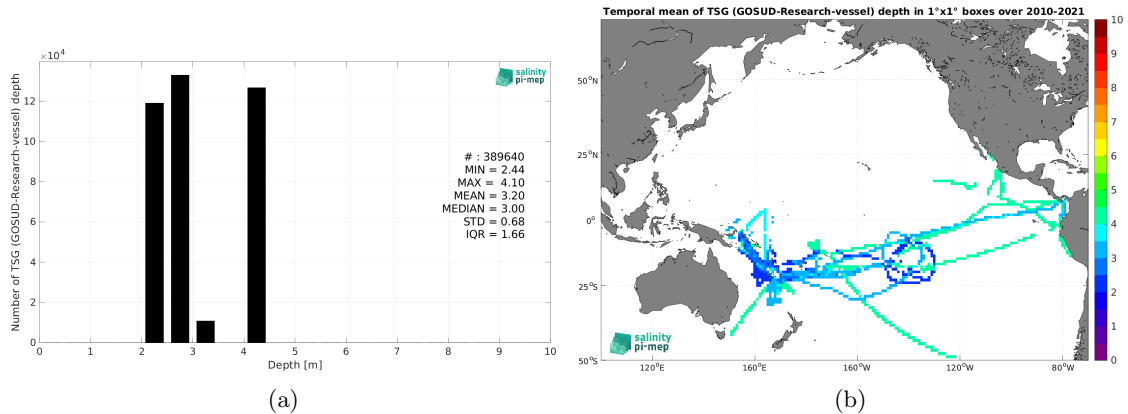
$\times10^4$

salinity pi-mep

Number of TSG (GOSUD-Research-vessel) depth

12
10
8
6
4
2
0

# : 389640
MIN = 2.44
MAX = 4.10
MEAN = 3.20
MEDIAN = 3.00
STD = 0.68
IQR = 1.66

0 1 2 3 4 5 6 7 8 9 10
Depth [m]

(a)

Temporal mean of TSG (GOSUD-Research-vessel) depth in 1°x1° boxes over 2010-2021

50°N
25°N
0°
25°S
50°S

120°E 160°E 160°W 120°W 80°W

salinity pi-mep

10
9
8
7
6
5
4
3
2
1
0

(b)